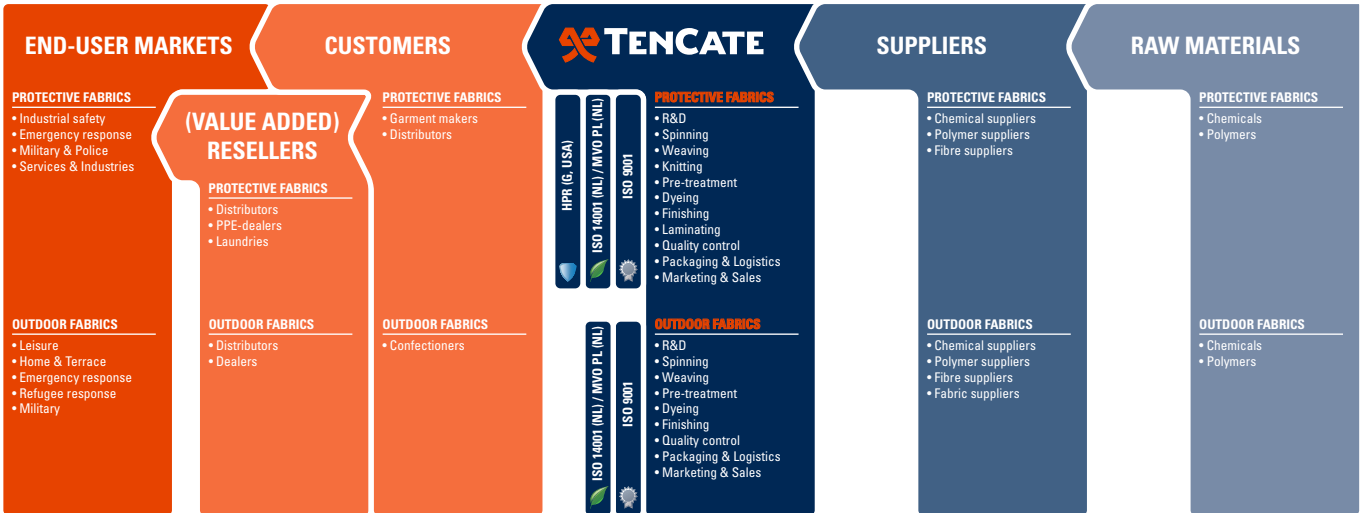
END-USER MARKETS

PROTECTIVE FABRICS
• Industrial safety
• Emergency response
• Military & Police
• Services & Industries

OUTDOOR FABRICS
• Leisure
• Home & Terrace
• Emergency response
• Refugee response
• Military

(VALUE ADDED) RESELLERS

PROTECTIVE FABRICS
• Distributors
• PPE-dealers
• Laundries

OUTDOOR FABRICS
• Distributors
• Dealers

CUSTOMERS

PROTECTIVE FABRICS
• Garment makers
• Distributors

OUTDOOR FABRICS
• Confectioners

TENCATE

HPR (G, USA)
ISO 14001 (NL) / MVO PL (NL)
ISO 9001

PROTECTIVE FABRICS
• R&D
• Spinning
• Weaving
• Knitting
• Pre-treatment
• Dyeing
• Finishing
• Laminating
• Quality control
• Packaging & Logistics
• Marketing & Sales

ISO 14001 (NL) / MVO PL (NL)
ISO 9001

OUTDOOR FABRICS
• R&D
• Spinning
• Weaving
• Pre-treatment
• Dyeing
• Finishing
• Quality control
• Packaging & Logistics
• Marketing & Sales

SUPPLIERS

PROTECTIVE FABRICS
• Chemical suppliers
• Polymer suppliers
• Fibre suppliers

OUTDOOR FABRICS
• Chemical suppliers
• Polymer suppliers
• Fibre suppliers
• Fabric suppliers

RAW MATERIALS

PROTECTIVE FABRICS
• Chemicals
• Polymers

OUTDOOR FABRICS
• Chemicals
• Polymers